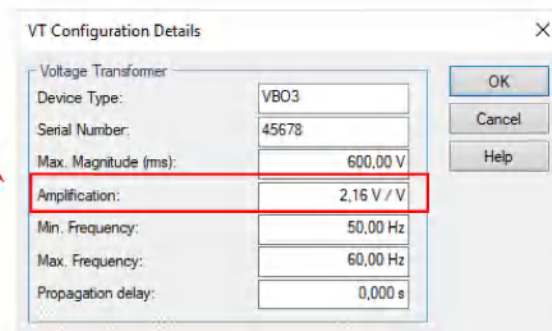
VT Configuration Details

Voltage Transformer

| | |
|---|---|
| Device Type: | VBO3 |
| Serial Number: | 45678 |
| Max. Magnitude (rms): | 600,00 V |
| Amplification: | 2,16 V / V |
| Min. Frequency: | 50,00 Hz |
| Max. Frequency: | 60,00 Hz |
| Propagation delay: | 0,000 s |

OK

Cancel

Help